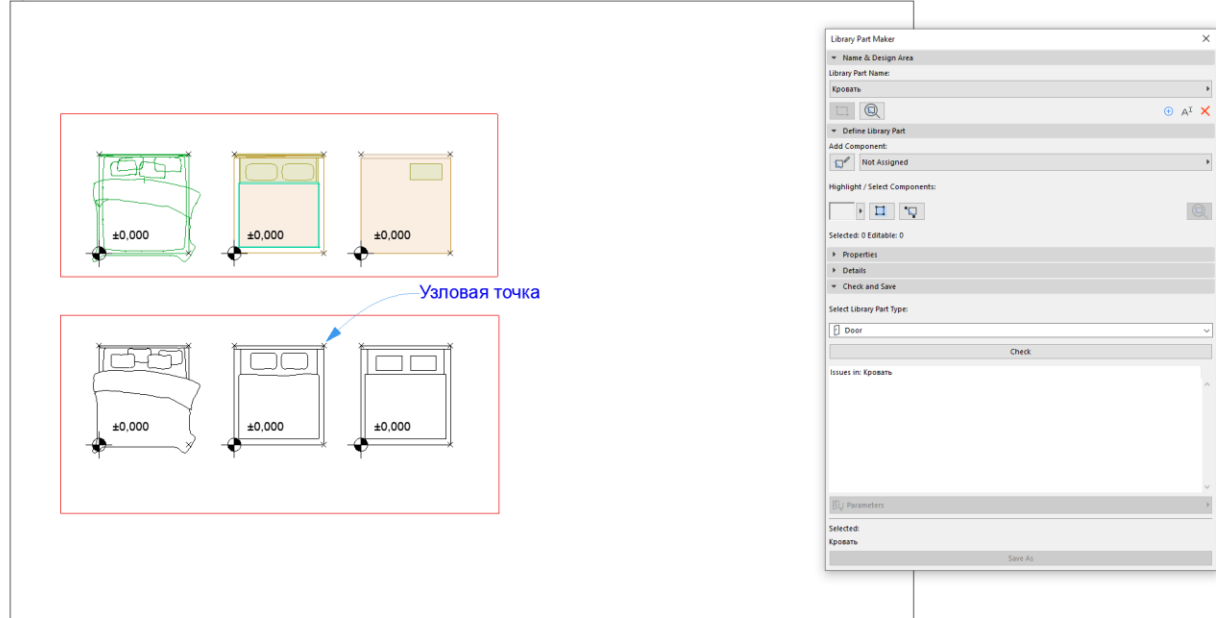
±0,000

±0,000

±0,000

Узловая точка

±0,000

±0,000

±0,000

Library Part Maker

Name & Design Area

Library Part Name:

Кровать

Define Library Part

Add Component:

Not Assigned

Highlight / Select Components:

Selected: 0 Editable: 0

Properties

Details

Check and Save

Select Library Part Type:

Door

Check

Issues in: Кровать

Parameters

Selected:

Кровать

Save As